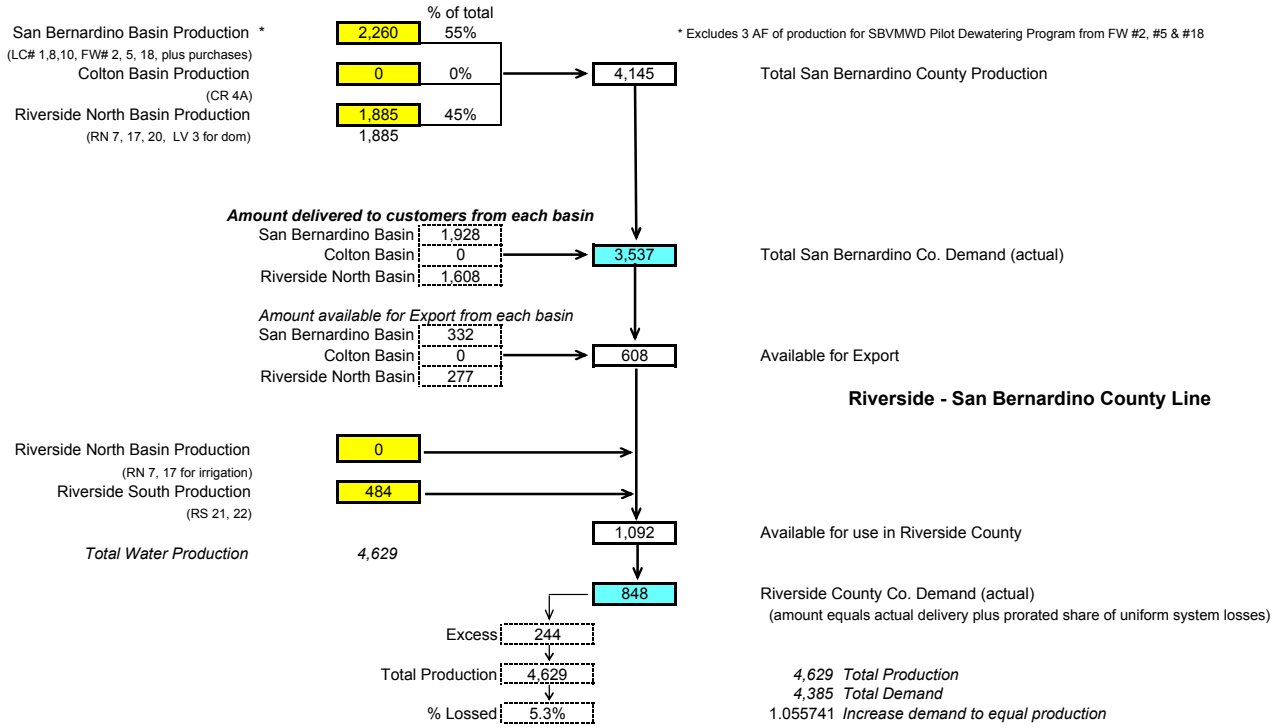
% of total

San Bernardino Basin Production * 2,260 55%
(LC# 1,8,10, FW# 2, 5, 18, plus purchases)

* Excludes 3 AF of production for SBVMWD Pilot Dewatering Program from FW #2, #5 & #18

Colton Basin Production 0 0%
(CR 4A)

4,145 Total San Bernardino County Production

Riverside North Basin Production 1,885 45%
(RN 7, 17, 20, LV 3 for dom) 1,885

*Amount delivered to customers from each basin*
San Bernardino Basin 1,928
Colton Basin 0
Riverside North Basin 1,608

3,537 Total San Bernardino Co. Demand (actual)

*Amount available for Export from each basin*
San Bernardino Basin 332
Colton Basin 0
Riverside North Basin 277

608 Available for Export

**Riverside - San Bernardino County Line**

Riverside North Basin Production 0
(RN 7, 17 for irrigation)
Riverside South Production 484
(RS 21, 22)

1,092 Available for use in Riverside County

*Total Water Production* *4,629*

848 Riverside County Co. Demand (actual)
(amount equals actual delivery plus prorated share of uniform system losses)

Excess 244

Total Production 4,629

% Lossed 5.3%

*4,629 Total Production*
*4,385 Total Demand*
1.055741 *Increase demand to equal production*